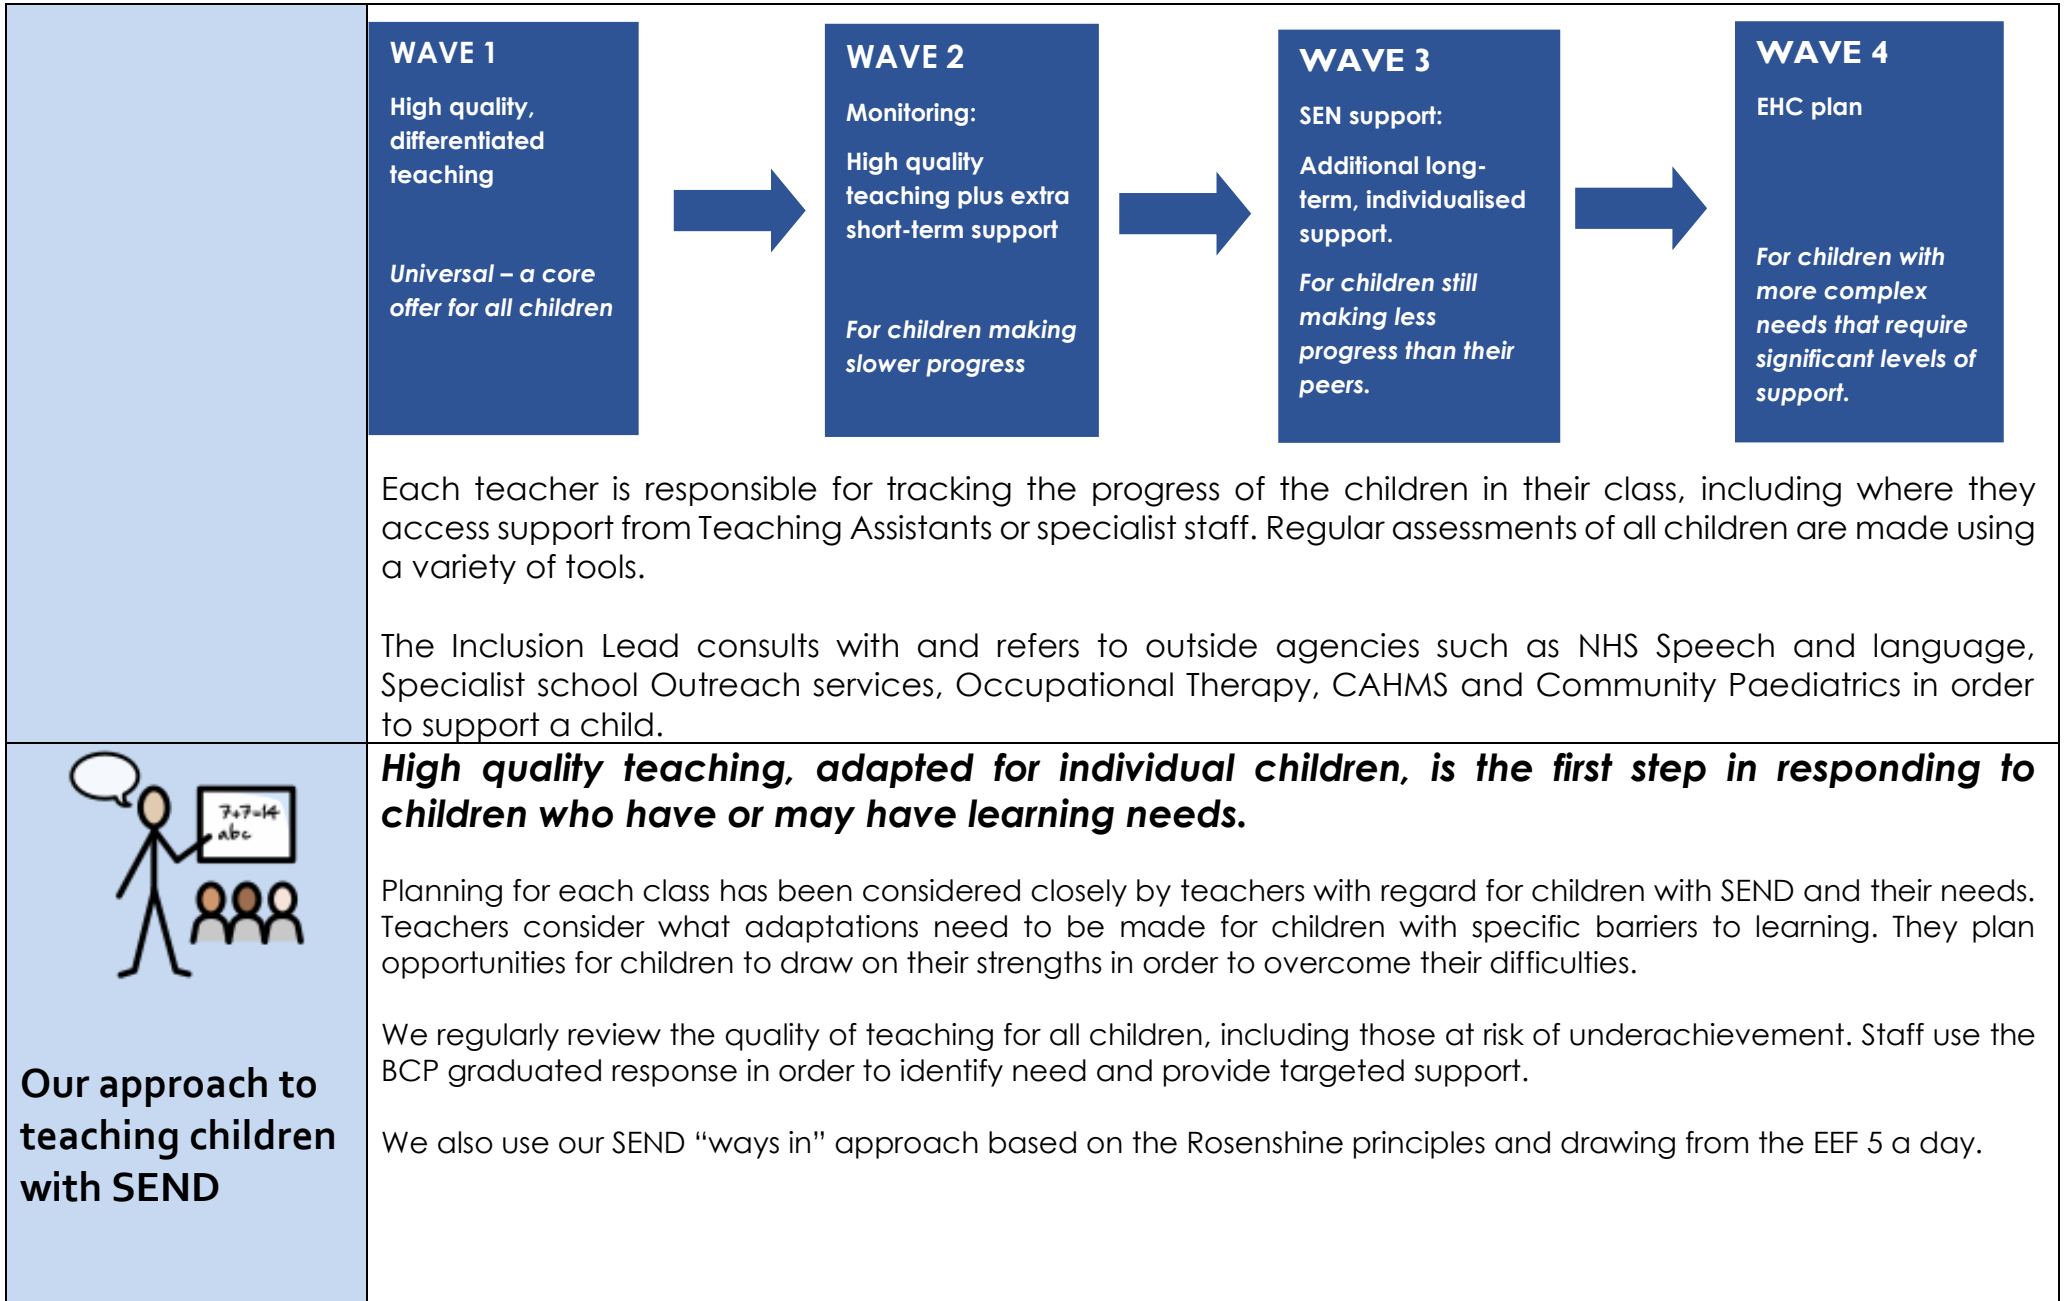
WAVE 1

High quality, differentiated teaching

Universal – a core offer for all children

WAVE 2

Monitoring:

High quality teaching plus extra short-term support

For children making slower progress

WAVE 3

SEN support:

Additional long-term, individualised support.

For children still making less progress than their peers.

WAVE 4

EHC plan

For children with more complex needs that require significant levels of support.

Each teacher is responsible for tracking the progress of the children in their class, including where they access support from Teaching Assistants or specialist staff. Regular assessments of all children are made using a variety of tools.

The Inclusion Lead consults with and refers to outside agencies such as NHS Speech and language, Specialist school Outreach services, Occupational Therapy, CAHMS and Community Paediatrics in order to support a child.

7+7=14
abc

Our approach to teaching children with SEND

High quality teaching, adapted for individual children, is the first step in responding to children who have or may have learning needs.

Planning for each class has been considered closely by teachers with regard for children with SEND and their needs. Teachers consider what adaptations need to be made for children with specific barriers to learning. They plan opportunities for children to draw on their strengths in order to overcome their difficulties.

We regularly review the quality of teaching for all children, including those at risk of underachievement. Staff use the BCP graduated response in order to identify need and provide targeted support.

We also use our SEND "ways in" approach based on the Rosenshine principles and drawing from the EEF 5 a day.